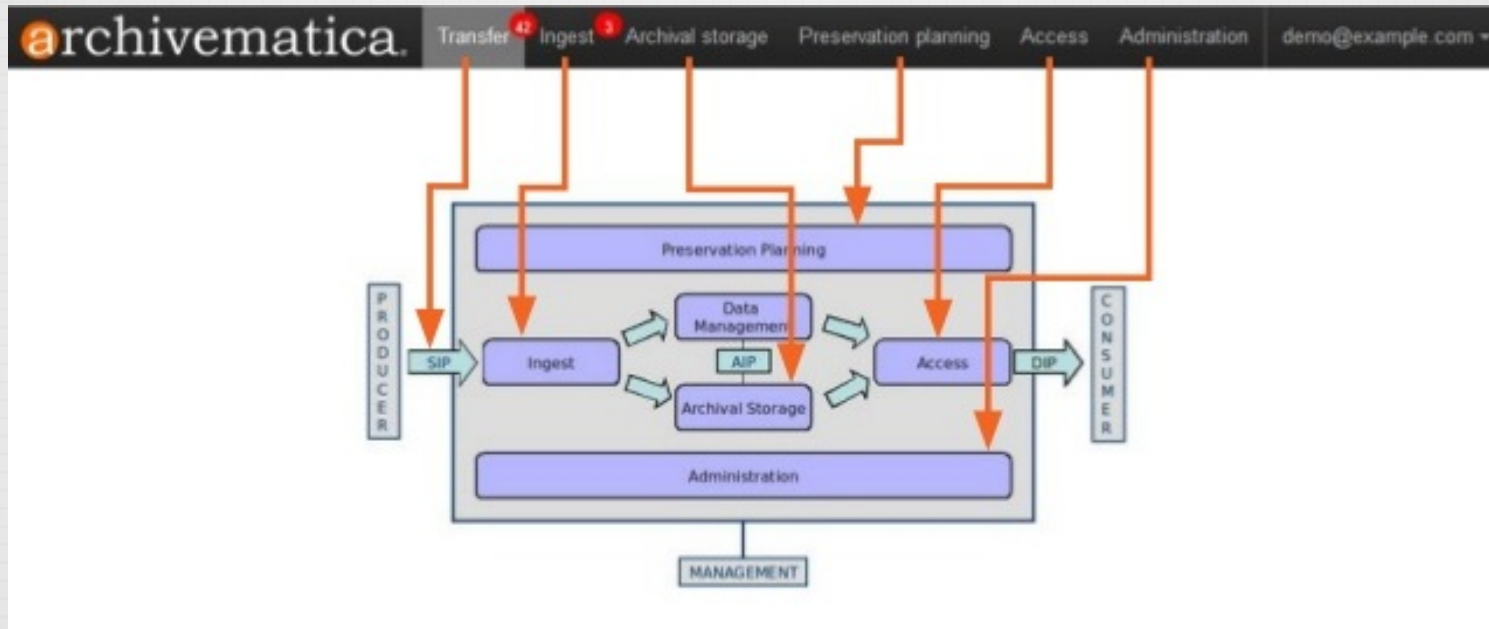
archivematica. Transfer 42 Ingest 3 Archival storage Preservation planning Access Administration demo@example.com

Preservation Planning

PRODUCER

SIP

Ingest

Data Management

AIP

Archival Storage

Access

DIP

CONSUMER

Administration

MANAGEMENT